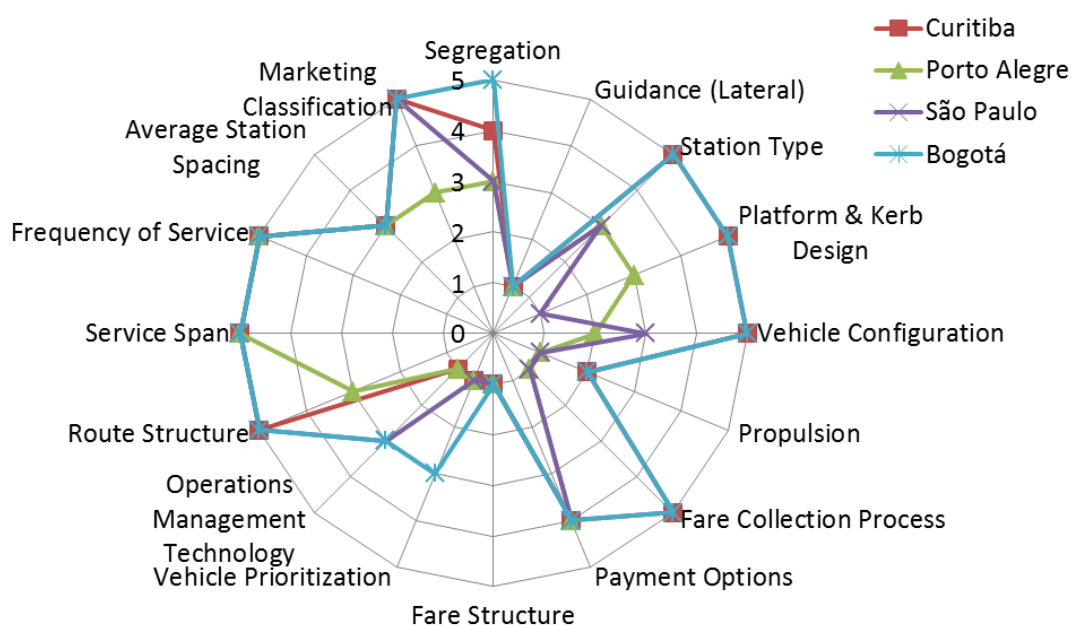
Curitiba
Porto Alegre
São Paulo
Bogotá

Segregation
Guidance (Lateral)
Station Type
Platform & Kerb Design
Vehicle Configuration
Propulsion
Fare Collection Process
Payment Options
Fare Structure
Vehicle Prioritization
Operations Management Technology
Route Structure
Service Span
Frequency of Service
Average Station Spacing
Marketing Classification

5
4
3
2
1
0